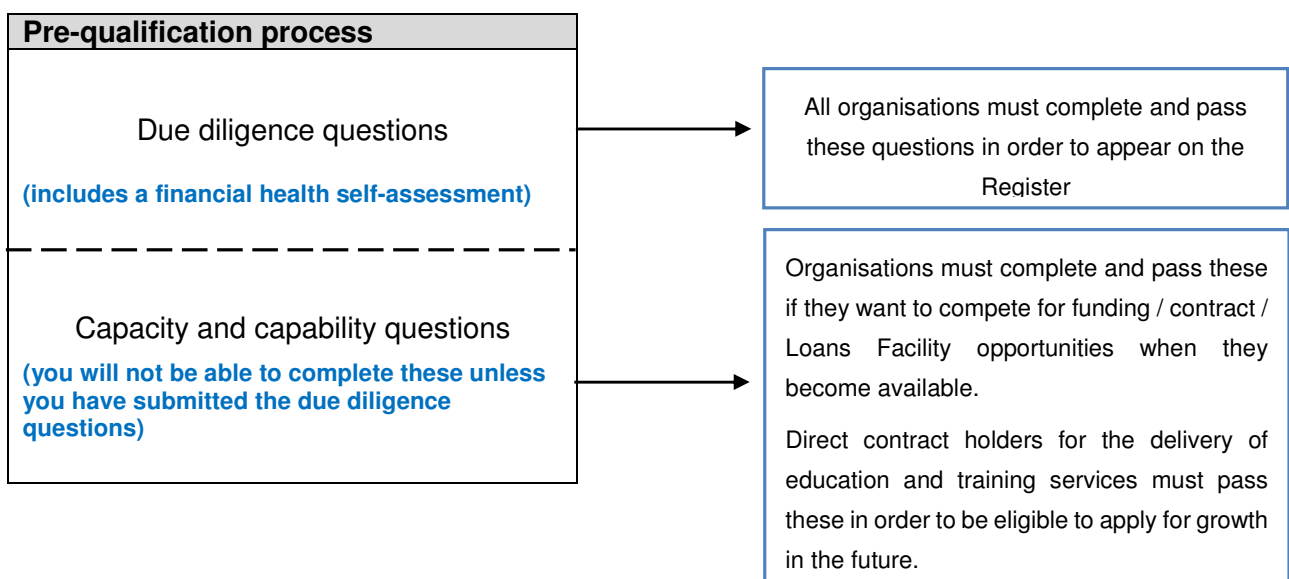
Pre-qualification process

Due diligence questions

(includes a financial health self-assessment)

All organisations must complete and pass these questions in order to appear on the Register

Capacity and capability questions

(you will not be able to complete these unless you have submitted the due diligence questions)

Organisations must complete and pass these if they want to compete for funding / contract / Loans Facility opportunities when they become available.

Direct contract holders for the delivery of education and training services must pass these in order to be eligible to apply for growth in the future.